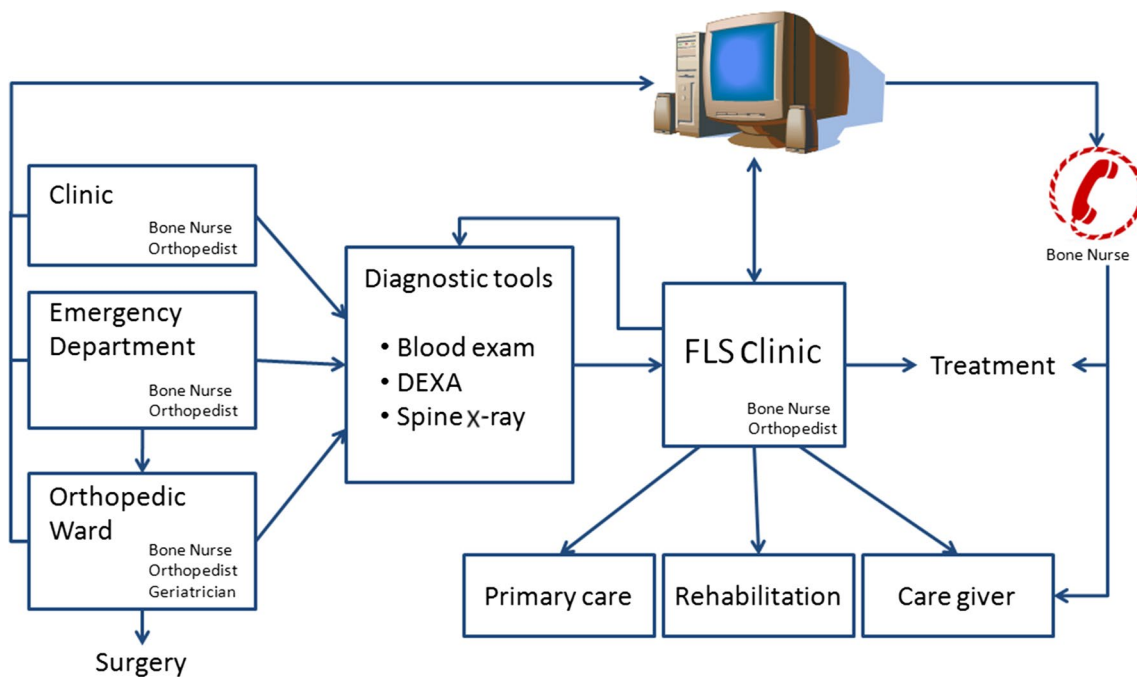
Clinic
Bone Nurse
Orthopedist

Emergency Department
Bone Nurse
Orthopedist

Orthopedic Ward
Bone Nurse
Orthopedist
Geriatrician

Surgery

Diagnostic tools
• Blood exam
• DEXA
• Spine X-ray

FLS Clinic
Bone Nurse
Orthopedist

Treatment

Bone Nurse

Primary care

Rehabilitation

Care giver